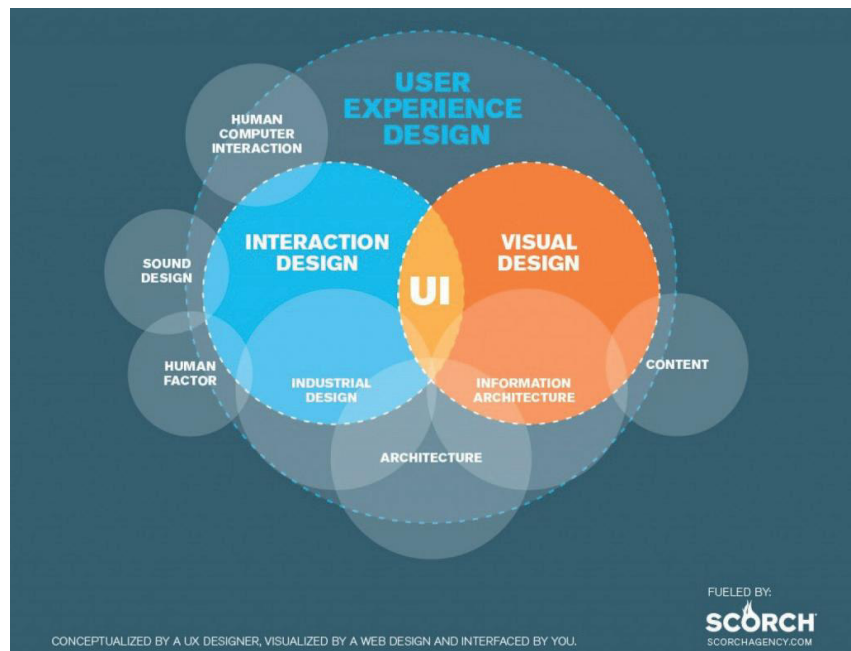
USER EXPERIENCE DESIGN

HUMAN COMPUTER INTERACTION

SOUND DESIGN

INTERACTION DESIGN

UI

VISUAL DESIGN

HUMAN FACTOR

INDUSTRIAL DESIGN

INFORMATION ARCHITECTURE

CONTENT

ARCHITECTURE

FUELED BY:
SCORCH
SCORCHAGENCY.COM

CONCEPTUALIZED BY A UX DESIGNER, VISUALIZED BY A WEB DESIGN AND INTERFACED BY YOU.